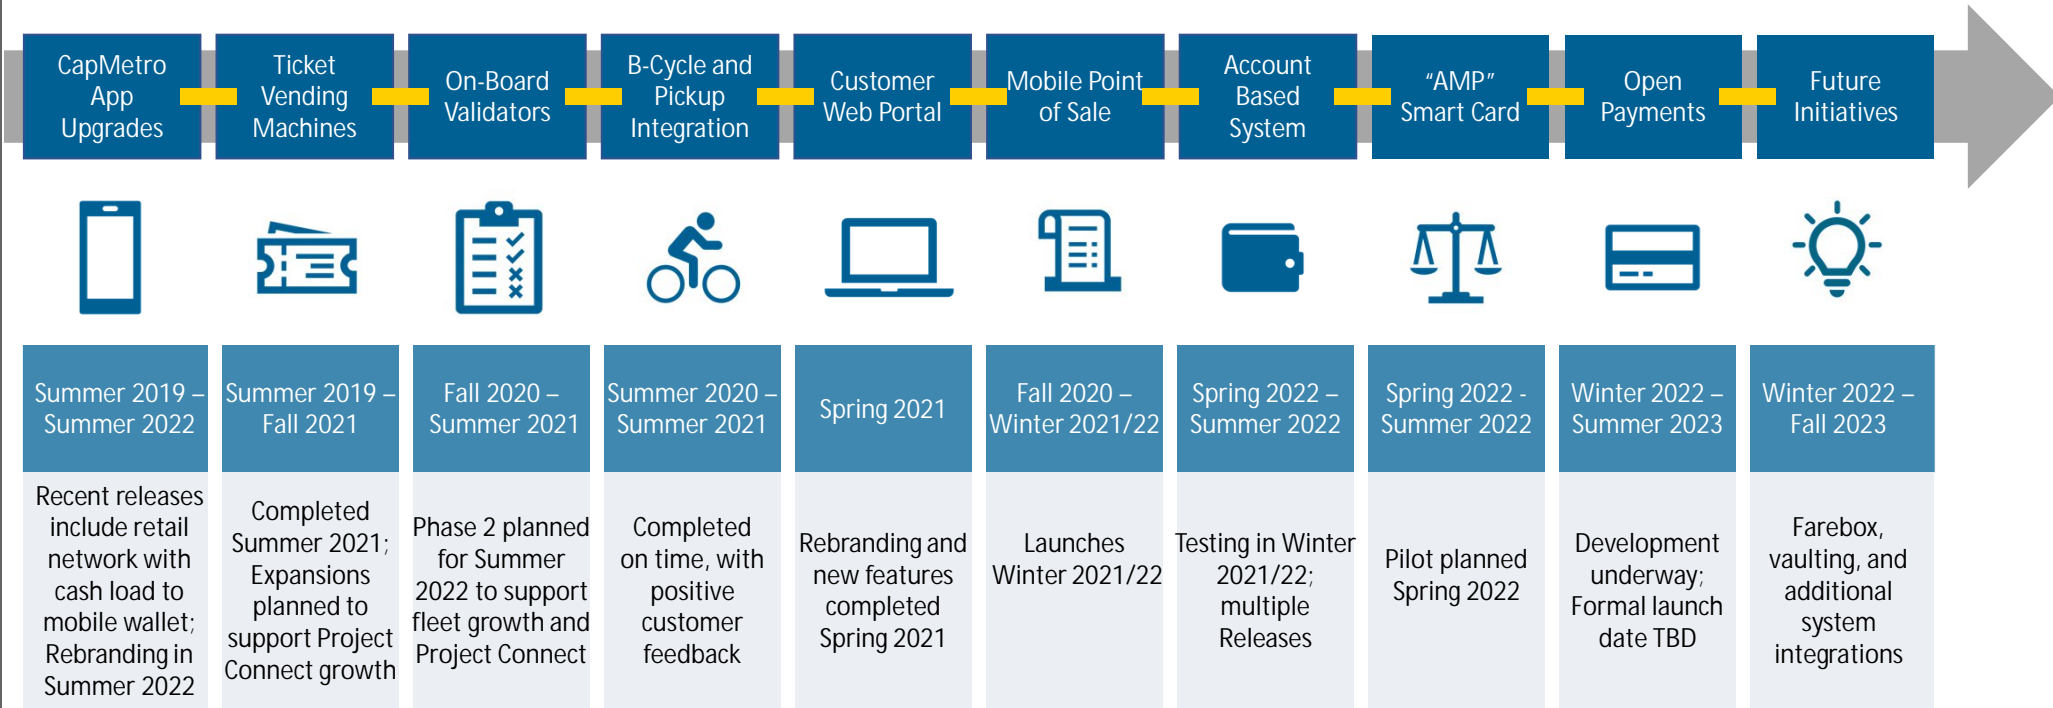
CapMetro App Upgrades

Ticket Vending Machines

On-Board Validators

B-Cycle and Pickup Integration

Customer Web Portal

Mobile Point of Sale

Account Based System

"AMP" Smart Card

Open Payments

Future Initiatives

| Summer 2019 – Summer 2022 | Summer 2019 – Fall 2021 | Fall 2020 – Summer 2021 | Summer 2020 – Summer 2021 | Spring 2021 | Fall 2020 – Winter 2021/22 | Spring 2022 – Summer 2022 | Spring 2022 - Summer 2022 | Winter 2022 – Summer 2023 | Winter 2022 – Fall 2023 |
|---|---|---|---|---|---|---|---|---|---|
| Recent releases include retail network with cash load to mobile wallet; Rebranding in Summer 2022 | Completed Summer 2021; Expansions planned to support Project Connect growth | Phase 2 planned for Summer 2022 to support fleet growth and Project Connect | Completed on time, with positive customer feedback | Rebranding and new features completed Spring 2021 | Launches Winter 2021/22 | Testing in Winter 2021/22; multiple Releases | Pilot planned Spring 2022 | Development underway; Formal launch date TBD | Farebox, vaulting, and additional system integrations |